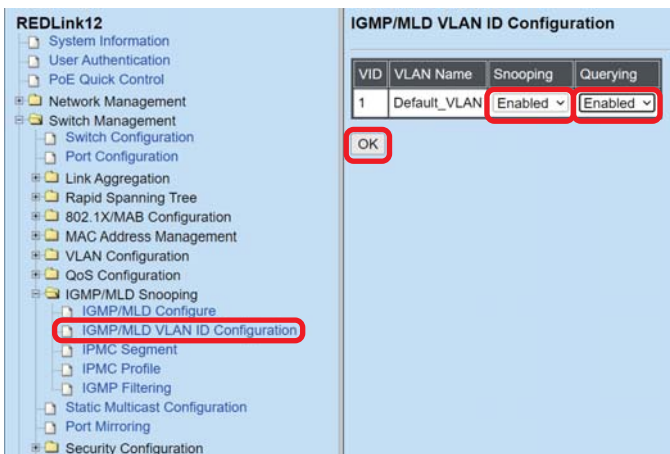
REDLink12
System Information
User Authentication
PoE Quick Control
Network Management
Switch Management
Switch Configuration
Port Configuration
Link Aggregation
Rapid Spanning Tree
802.1X/MAB Configuration
MAC Address Management
VLAN Configuration
QoS Configuration
IGMP/MLD Snooping
IGMP/MLD Configure
IGMP/MLD VLAN ID Configuration
IPMC Segment
IPMC Profile
IGMP Filtering
Static Multicast Configuration
Port Mirroring
Security Configuration

IGMP/MLD VLAN ID Configuration

| VID | VLAN Name | Snooping | Querying |
|---|---|---|---|
| 1 | Default_VLAN | Enabled | Enabled |

OK